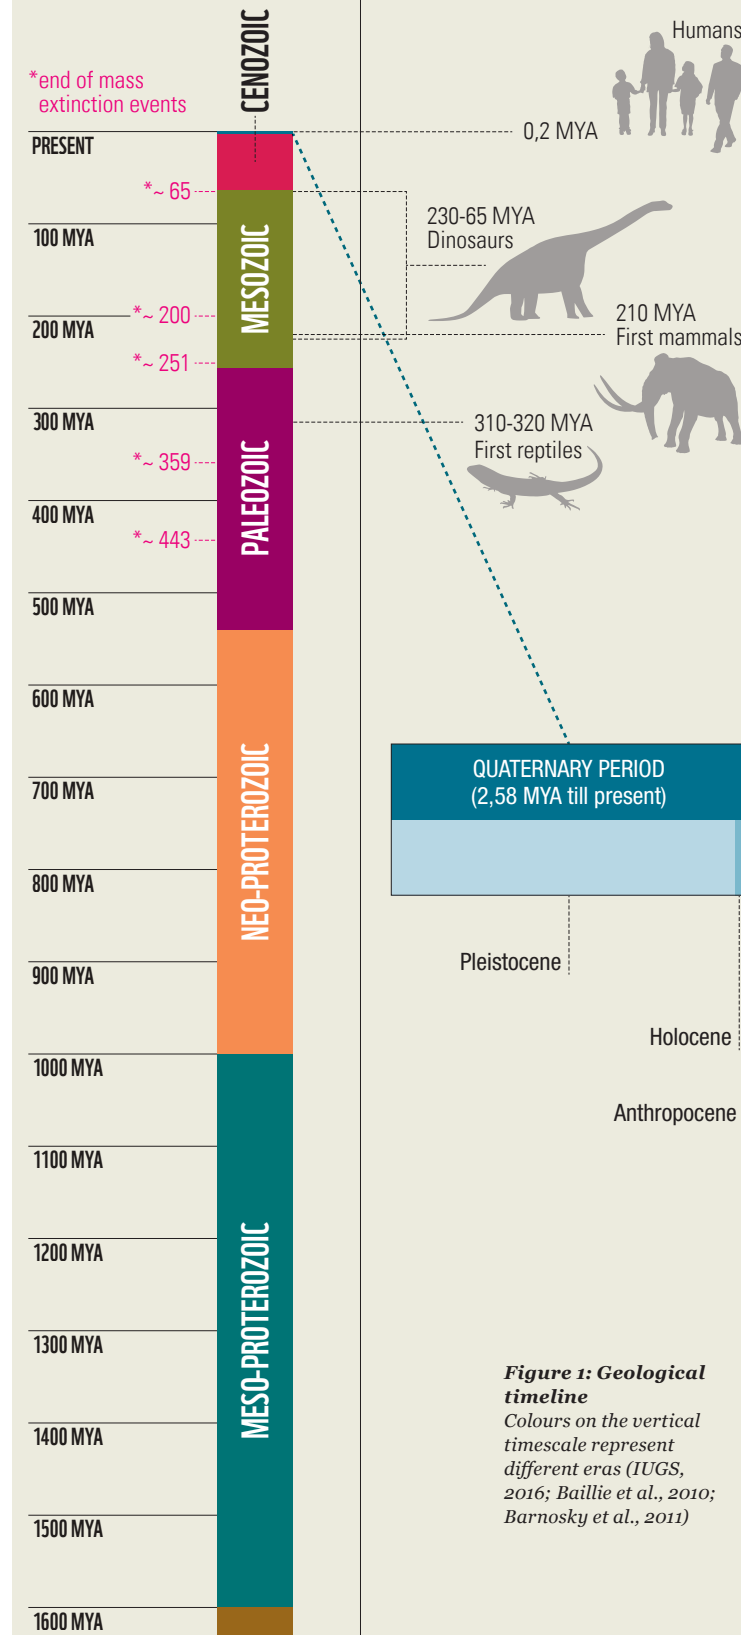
*end of mass extinction events

CENOZOIC

PRESENT

*~ 65

100 MYA

MESOZOIC

*~ 200

200 MYA

*~ 251

300 MYA

*~ 359

PALEOZOIC

400 MYA

*~ 443

500 MYA

600 MYA

700 MYA

NEO-PROTEROZOIC

800 MYA

900 MYA

1000 MYA

1100 MYA

1200 MYA

MESO-PROTEROZOIC

1300 MYA

1400 MYA

1500 MYA

1600 MYA

Humans

0,2 MYA

230-65 MYA
Dinosaurs

210 MYA
First mammals

310-320 MYA
First reptiles

QUATERNARY PERIOD
(2,58 MYA till present)

Pleistocene

Holocene

Anthropocene

*Figure 1: Geological timeline*
*Colours on the vertical timescale represent different eras (IUGS, 2016; Baillie et al., 2010; Barnosky et al., 2011)*